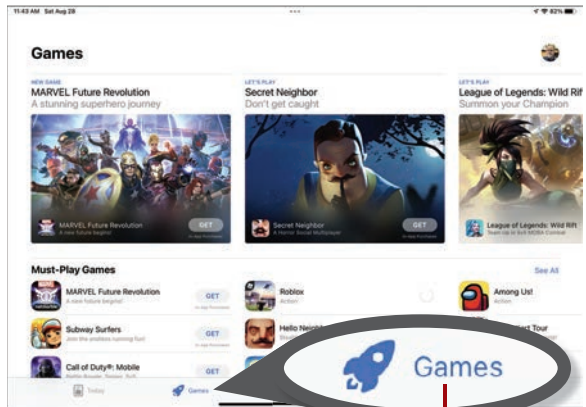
11:43 AM Sat Aug 29

82%

Games

NEW GAME
MARVEL Future Revolution
A stunning superhero journey

MARVEL Future Revolution
A new future begins!
GET
In-App Purchases

LET'S PLAY
Secret Neighbor
Don't get caught

Secret Neighbor
A Horror Social Multiplayer
GET
In-App Purchases

LET'S PLAY
League of Legends: Wild Rift
Summon your Champion

League of Legends: Wild Rift
Team up in 5v5 MOBA Combat

Must-Play Games
See All

MARVEL Future Revolution
A new future begins!
GET
In-App Purchases

Subway Surfers
Join the endless running fun!
GET
In-App Purchases

Call of Duty®: Mobile
Battle Royale, Sniper, Refl...
GET
In-App Purchases

Roblox
Action

Hello Neighbor
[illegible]

Among Us!
Action

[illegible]ect Tour

Today
Games

Games